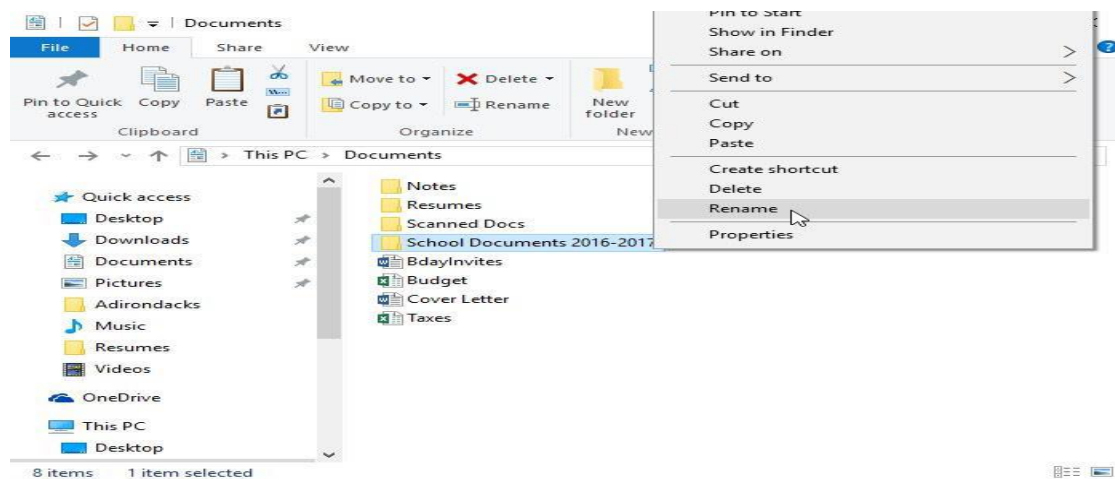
Documents

File Home Share View

Pin to Quick access Copy Paste
Clipboard

Move to Delete
Copy to Rename
Organize

New folder
New

← → ↑ This PC > Documents

Quick access
Desktop
Downloads
Documents
Pictures
Adirondacks
Music
Resumes
Videos
OneDrive
This PC
Desktop

Notes
Resumes
Scanned Docs
School Documents 2016-2017
BdayInvites
Budget
Cover Letter
Taxes

Pin to Start
Show in Finder
Share on
Send to
Cut
Copy
Paste
Create shortcut
Delete
Rename
Properties

8 items 1 item selected